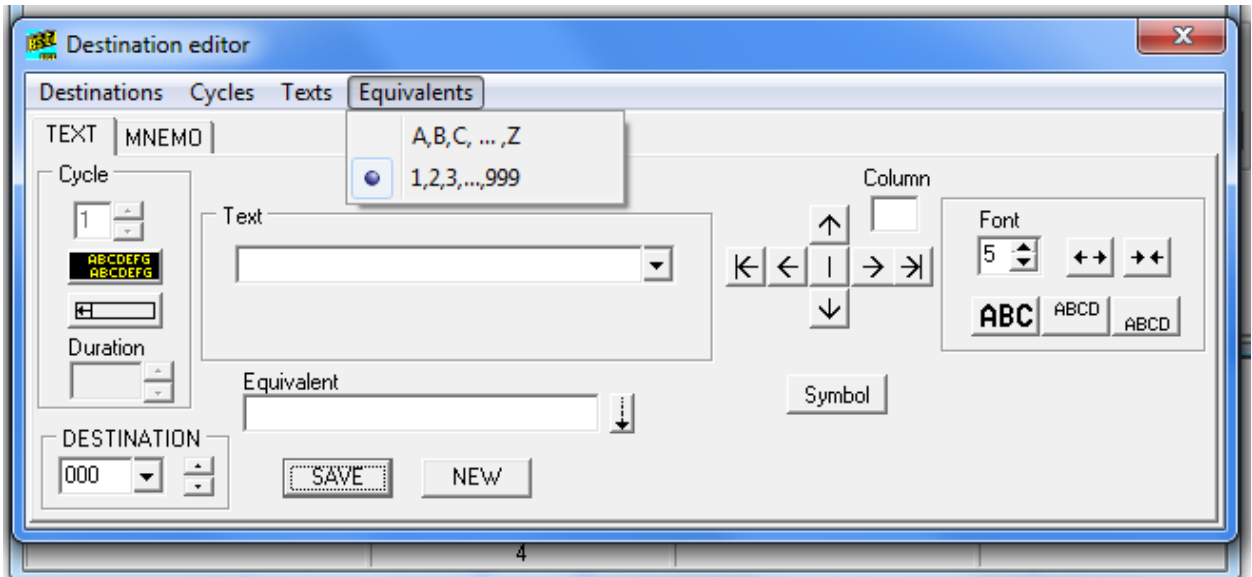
Destination editor

Destinations Cycles Texts Equivalents

A,B,C, ... ,Z
1,2,3,...,999

TEXT MNEMO

Cycle
1
ABCDEFG
ABCDEFG
Duration

Text

Column

Font
5

ABC ABCD ABCD

Equivalent

Symbol

DESTINATION
000

SAVE NEW

4